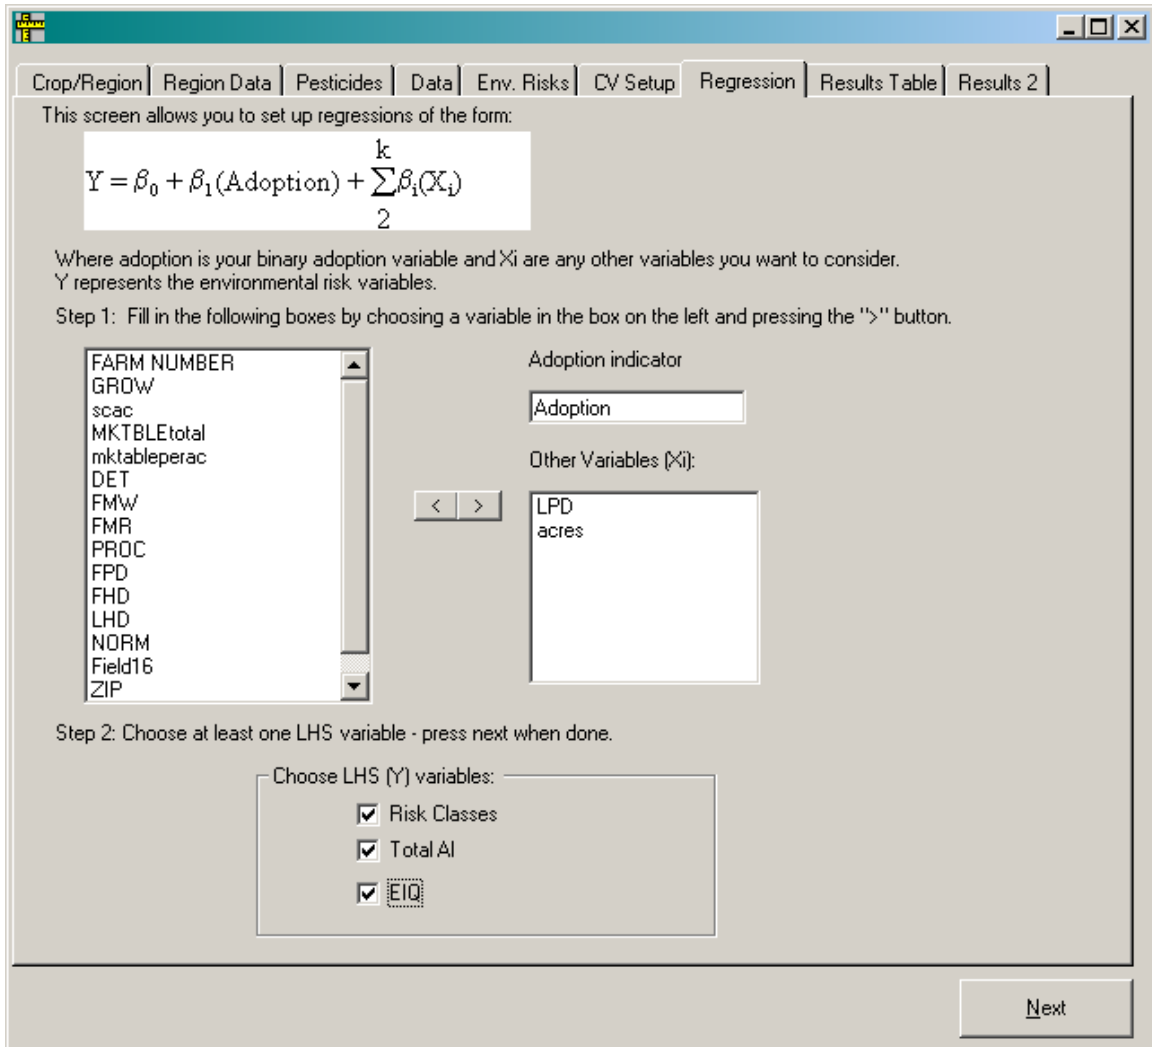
Crop/Region | Region Data | Pesticides | Data | Env. Risks | CV Setup | Regression | Results Table | Results 2

This screen allows you to set up regressions of the form:

$Y = \beta_0 + \beta_1(\text{Adoption}) + \sum_{2}^{k}\beta_i(X_i)$

Where adoption is your binary adoption variable and Xi are any other variables you want to consider.
Y represents the environmental risk variables.

Step 1: Fill in the following boxes by choosing a variable in the box on the left and pressing the ">" button.

FARM NUMBER
GROW
scac
MKTBLEtotal
mktableperac
DET
FMW
FMR
PROC
FPD
FHD
LHD
NORM
Field16
ZIP

< >

Adoption indicator

Adoption

Other Variables (Xi):

LPD
acres

Step 2: Choose at least one LHS variable - press next when done.

Choose LHS (Y) variables:
Risk Classes
Total AI
EIQ

Next